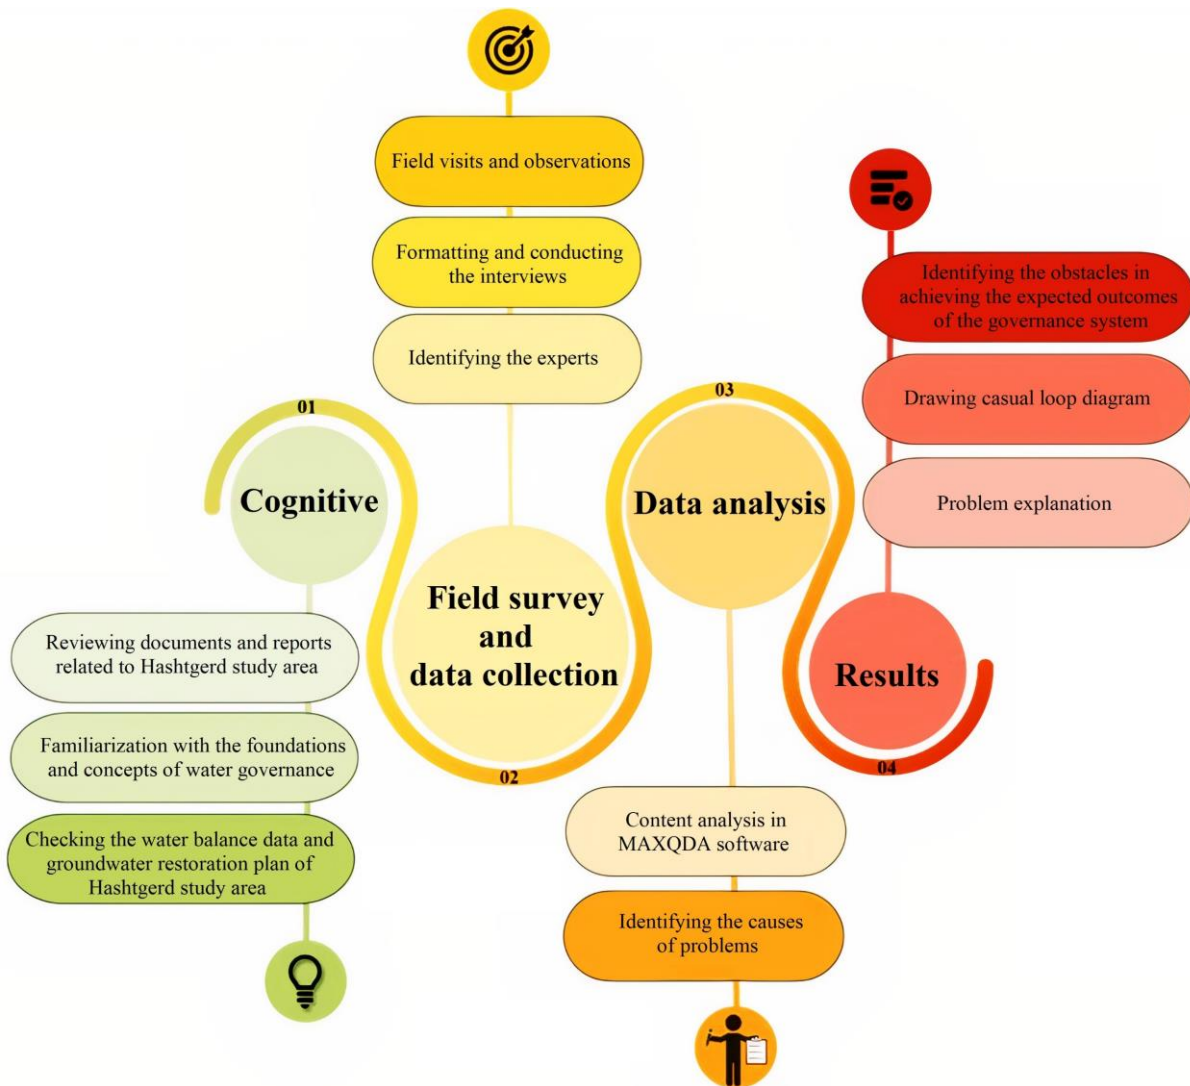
Field visits and observations

Formatting and conducting the interviews

Identifying the experts

Identifying the obstacles in achieving the expected outcomes of the governance system

Drawing casual loop diagram

Problem explanation

01

Cognitive

03

Data analysis

Field survey and data collection

Results

02

04

Reviewing documents and reports related to Hashtgerd study area

Familiarization with the foundations and concepts of water governance

Checking the water balance data and groundwater restoration plan of Hashtgerd study area

Content analysis in MAXQDA software

Identifying the causes of problems